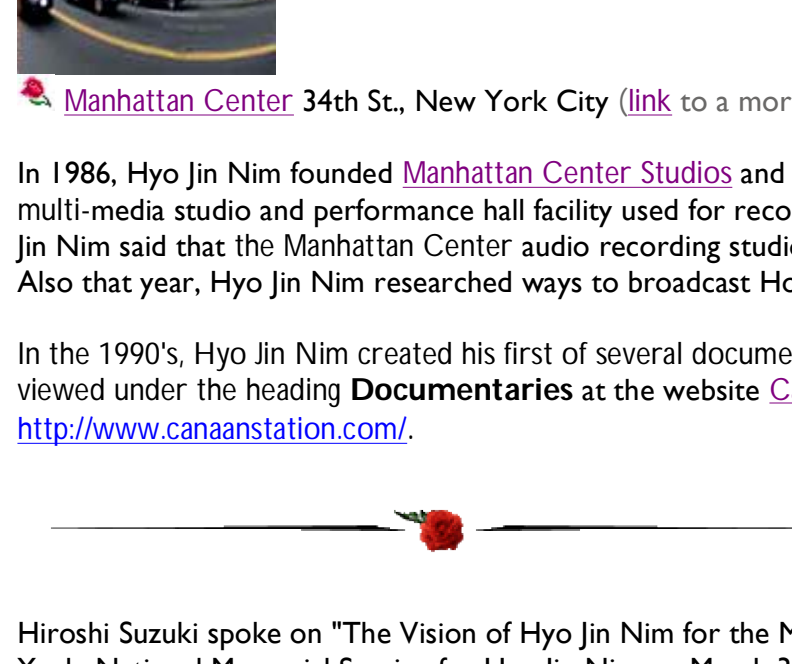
Manhattan Center 34th St., New York City (link to a mor

In 1986, Hyo Jin Nim founded Manhattan Center Studios and multi-media studio and performance hall facility used for reco Jin Nim said that the Manhattan Center audio recording studi Also that year, Hyo Jin Nim researched ways to broadcast Ho

In the 1990's, Hyo Jin Nim created his first of several docume viewed under the heading **Documentaries** at the website C http://www.canaanstation.com/.

Hiroshi Suzuki spoke on "The Vision of Hyo Jin Nim for the M